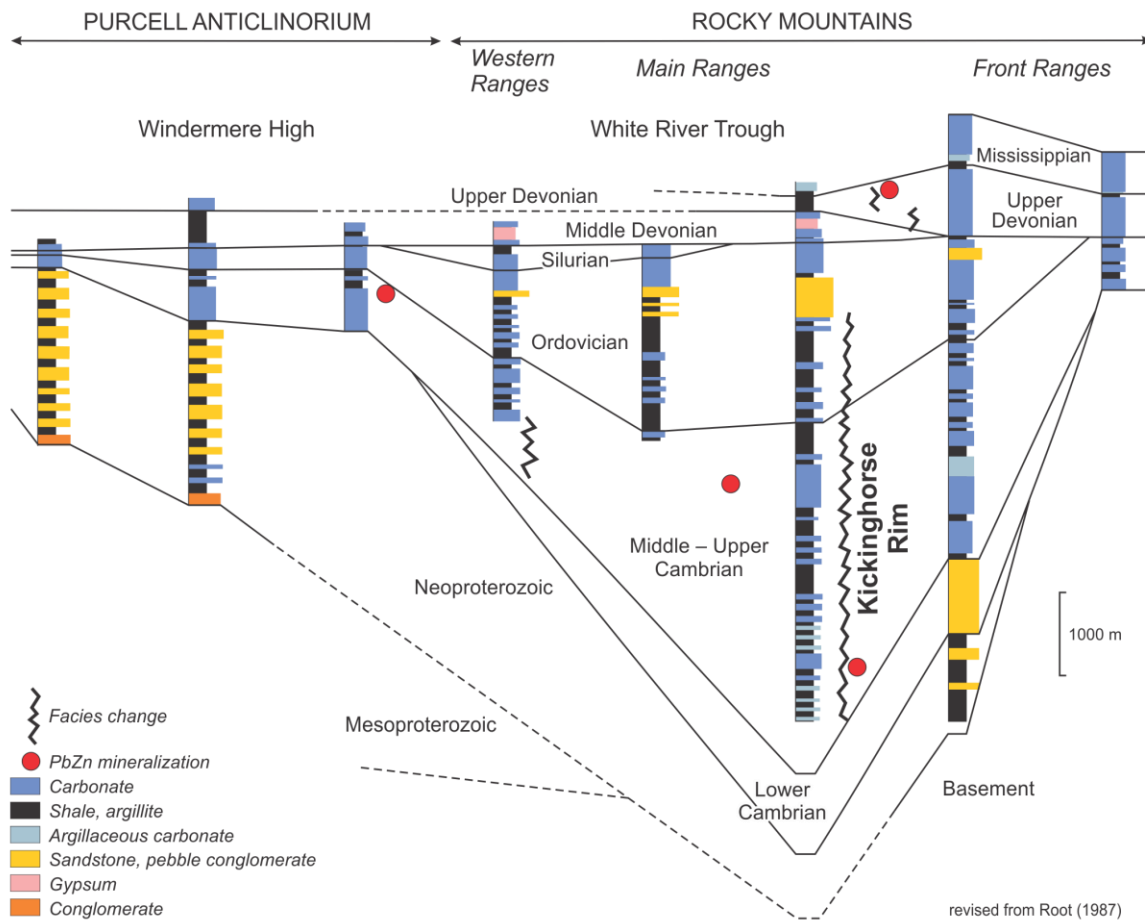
PURCELL ANTICLINORIUM

ROCKY MOUNTAINS

Western Ranges

Main Ranges

Front Ranges

Windermere High

White River Trough

Mississippian

Upper Devonian

Upper Devonian

Middle Devonian

Silurian

Ordovician

Kickinghorse Rim

Middle – Upper Cambrian

Neoproterozoic

1000 m

Mesoproterozoic

Lower Cambrian

Basement

Facies change

PbZn mineralization

Carbonate

Shale, argillite

Argillaceous carbonate

Sandstone, pebble conglomerate

Gypsum

Conglomerate

revised from Root (1987)